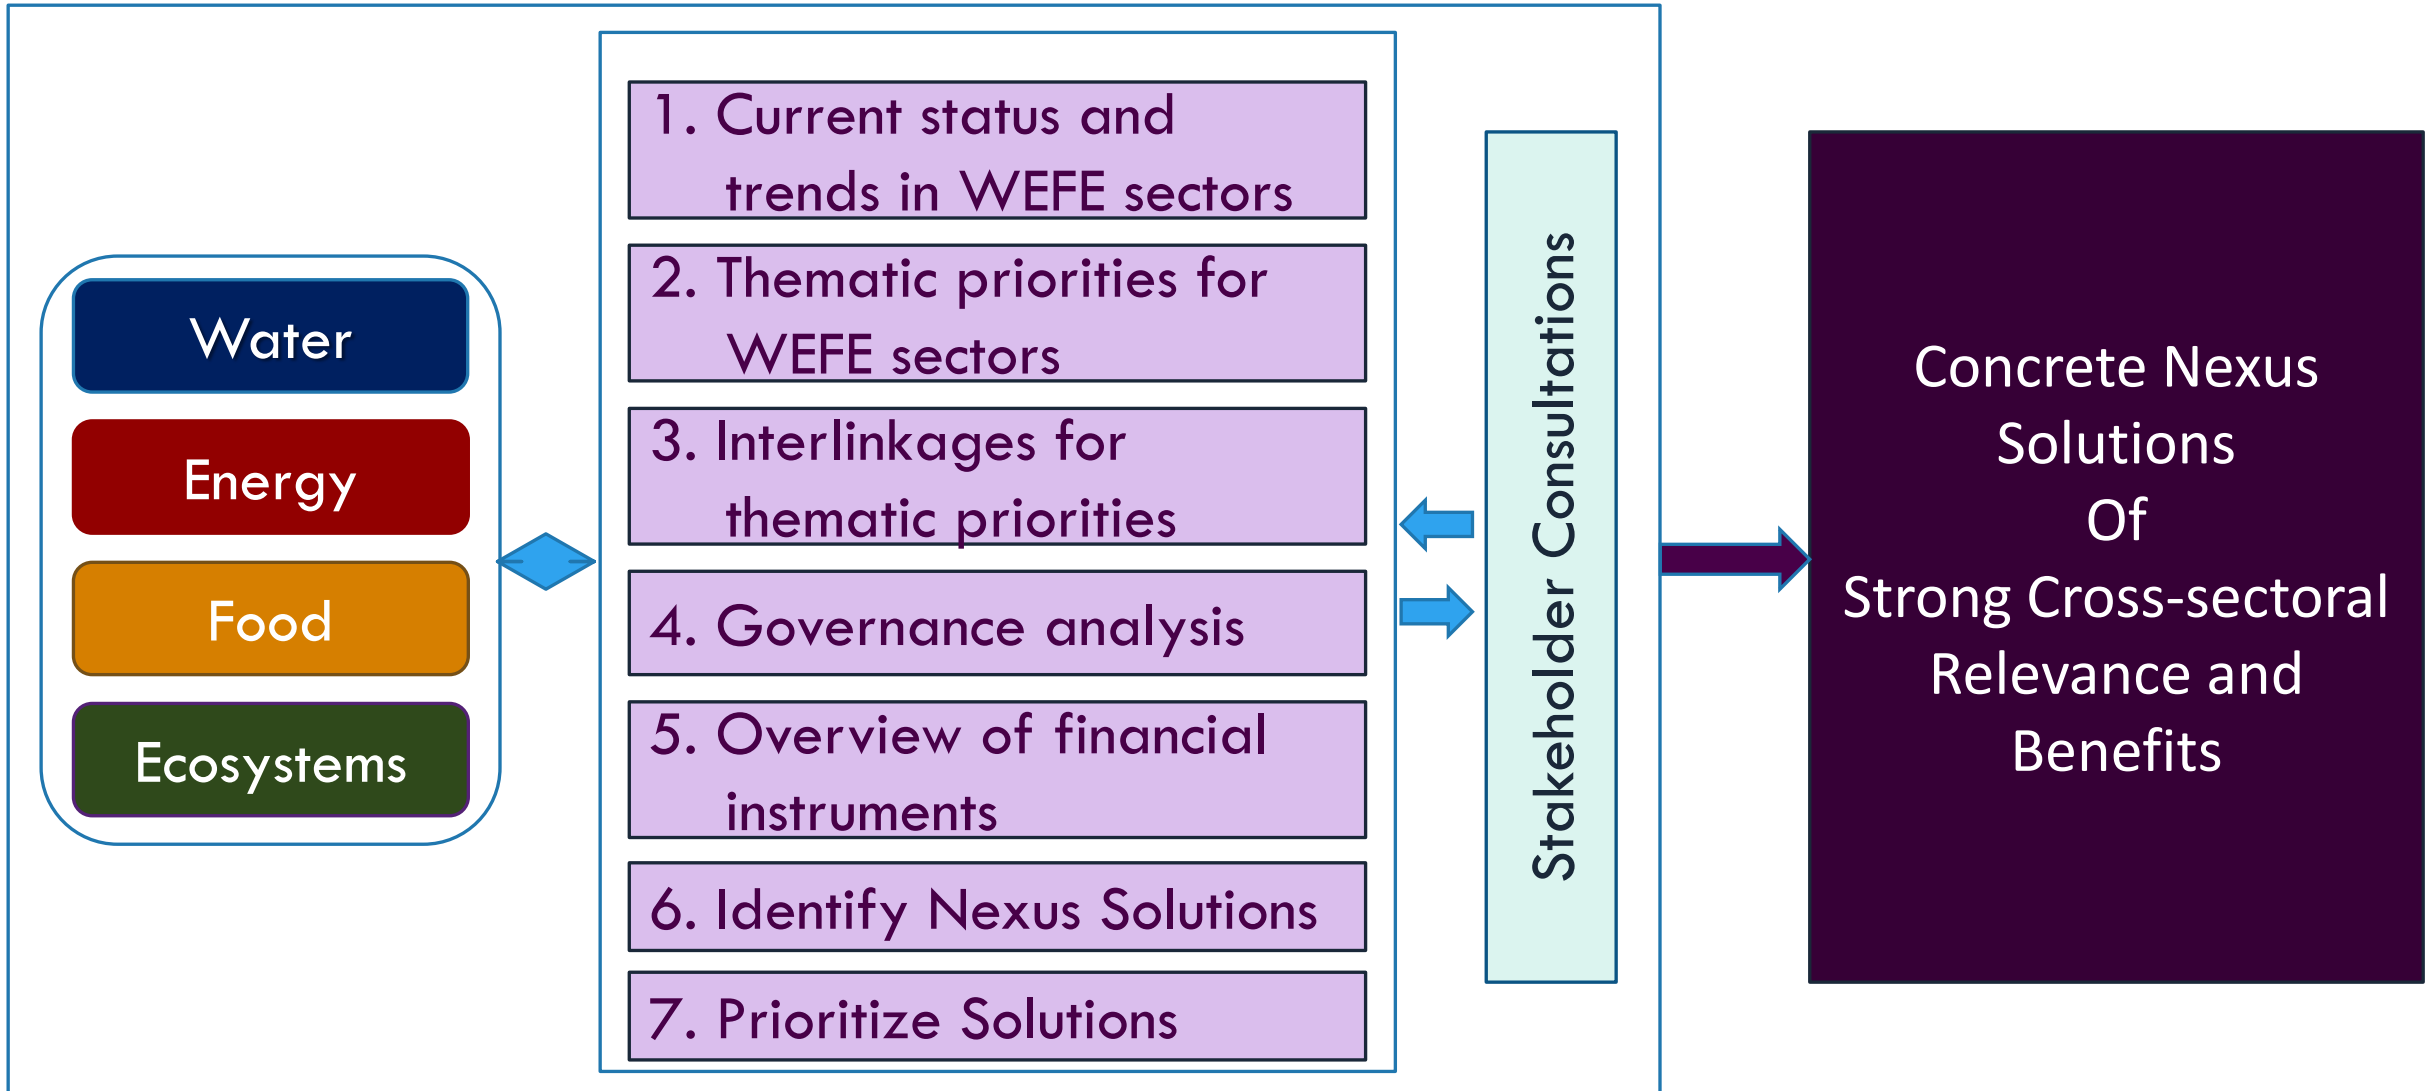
Water

Energy

Food

Ecosystems

1. Current status and trends in WEFE sectors

2. Thematic priorities for WEFE sectors

3. Interlinkages for thematic priorities

4. Governance analysis

5. Overview of financial instruments

6. Identify Nexus Solutions

7. Prioritize Solutions

Stakeholder Consultations

Concrete Nexus Solutions Of Strong Cross-sectoral Relevance and Benefits